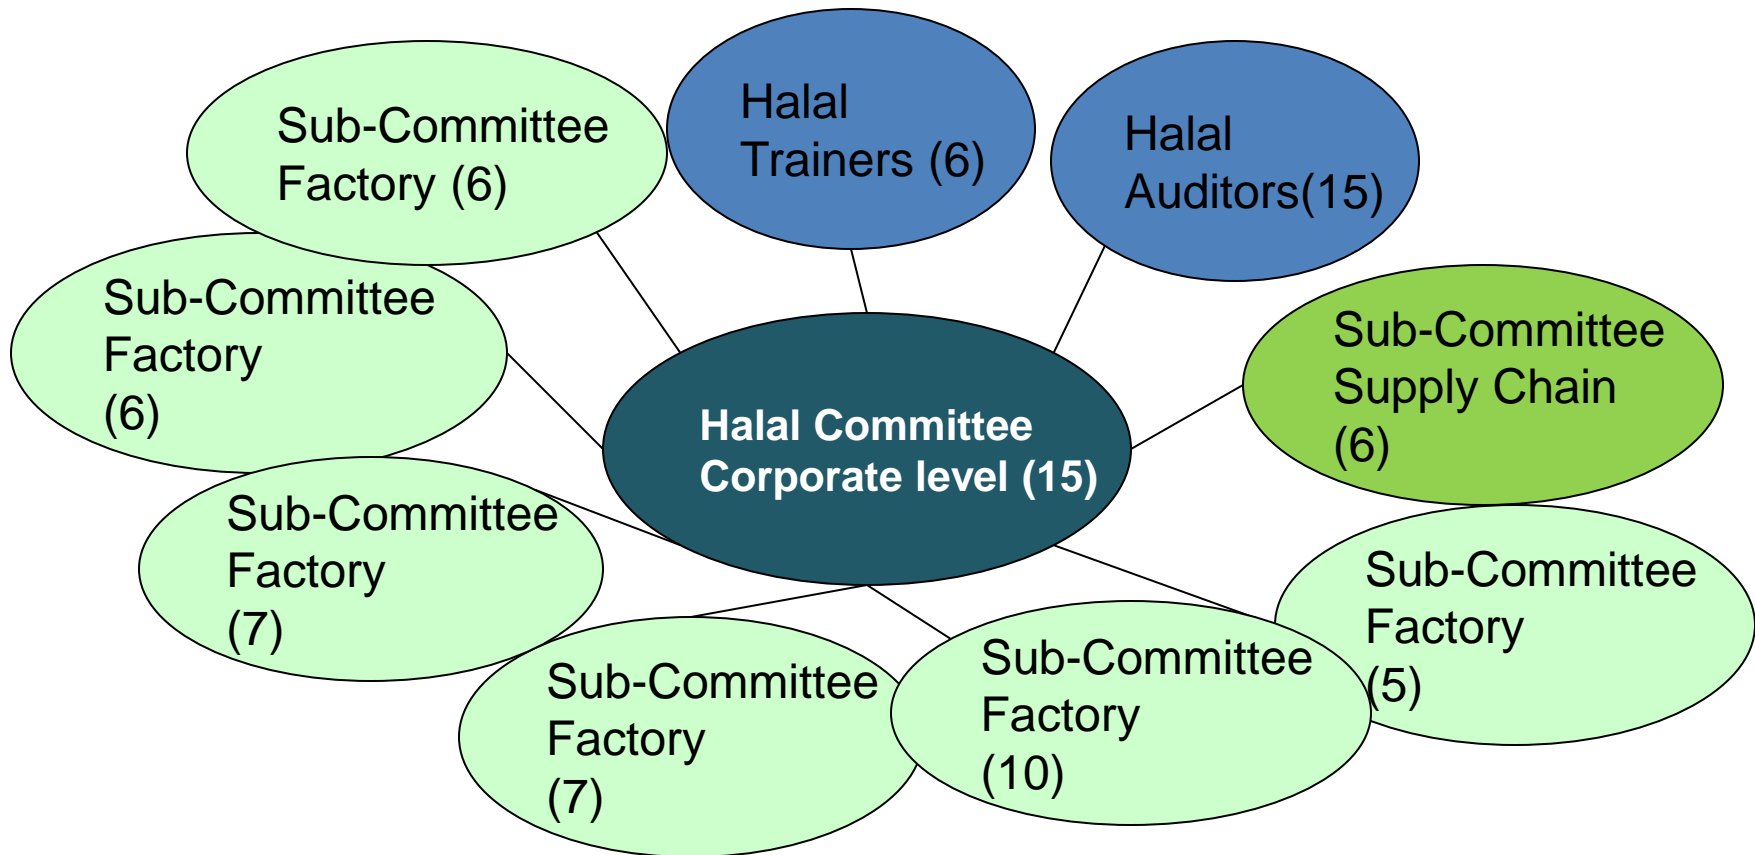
Sub-Committee Factory (6)

Halal Trainers (6)

Halal Auditors(15)

Sub-Committee Factory (6)

Halal Committee Corporate level (15)

Sub-Committee Supply Chain (6)

Sub-Committee Factory (7)

Sub-Committee Factory (5)

Sub-Committee Factory (7)

Sub-Committee Factory (10)